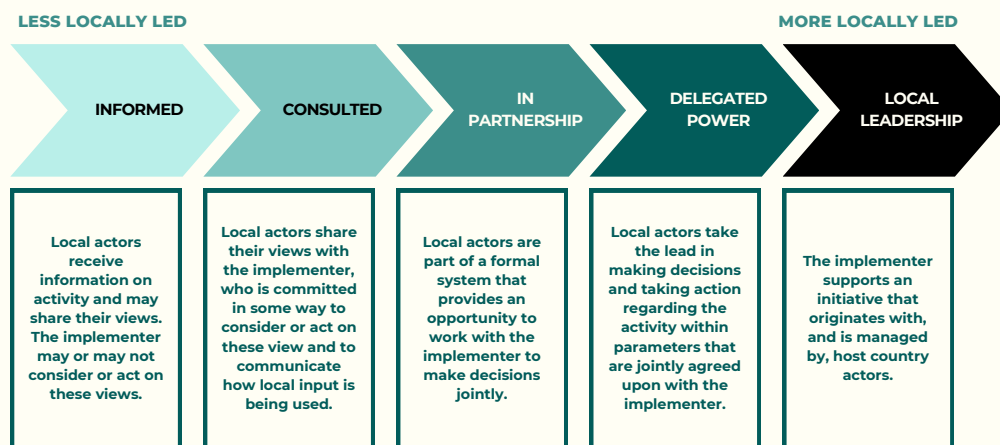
LESS LOCALLY LED

MORE LOCALLY LED

INFORMED

CONSULTED

IN PARTNERSHIP

DELEGATED POWER

LOCAL LEADERSHIP

Local actors receive information on activity and may share their views. The implementer may or may not consider or act on these views.

Local actors share their views with the implementer, who is committed in some way to consider or act on these view and to communicate how local input is being used.

Local actors are part of a formal system that provides an opportunity to work with the implementer to make decisions jointly.

Local actors take the lead in making decisions and taking action regarding the activity within parameters that are jointly agreed upon with the implementer.

The implementer supports an initiative that originates with, and is managed by, host country actors.